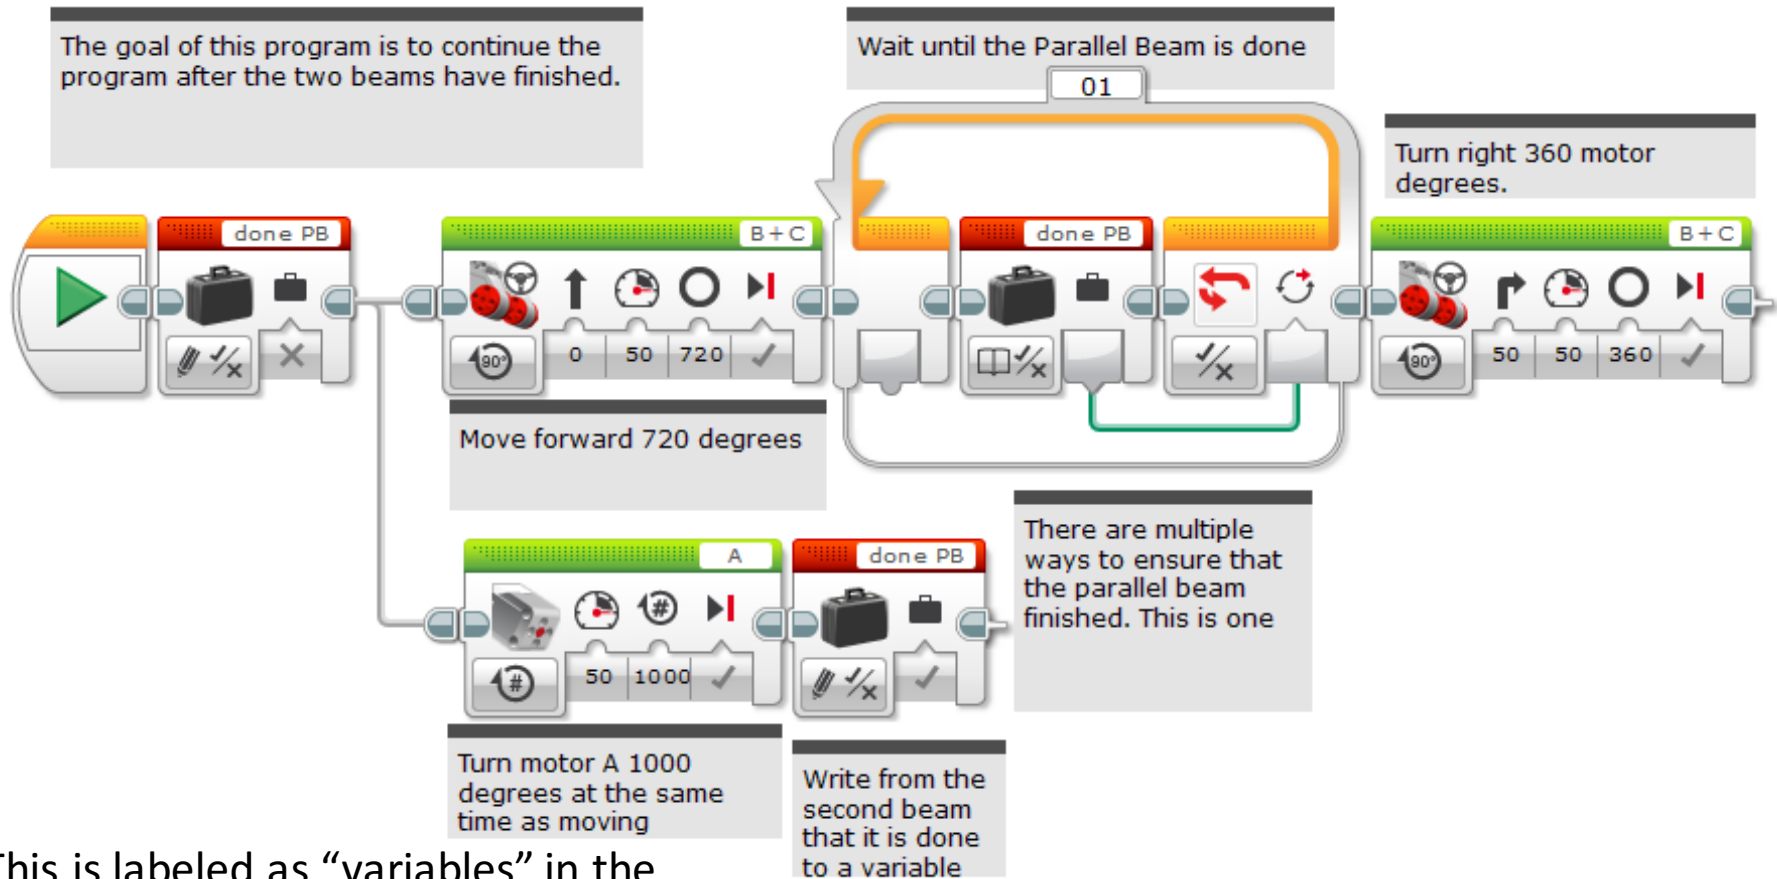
The goal of this program is to continue the program after the two beams have finished.

Wait until the Parallel Beam is done

01

Turn right 360 motor degrees.

done PB

B+C

0 50 720

done PB

B+C

50 50 360

Move forward 720 degrees

There are multiple ways to ensure that the parallel beam finished. This is one

A

50 1000

done PB

Turn motor A 1000 degrees at the same time as moving

Write from the second beam that it is done to a variable

This is labeled as “variables” in the